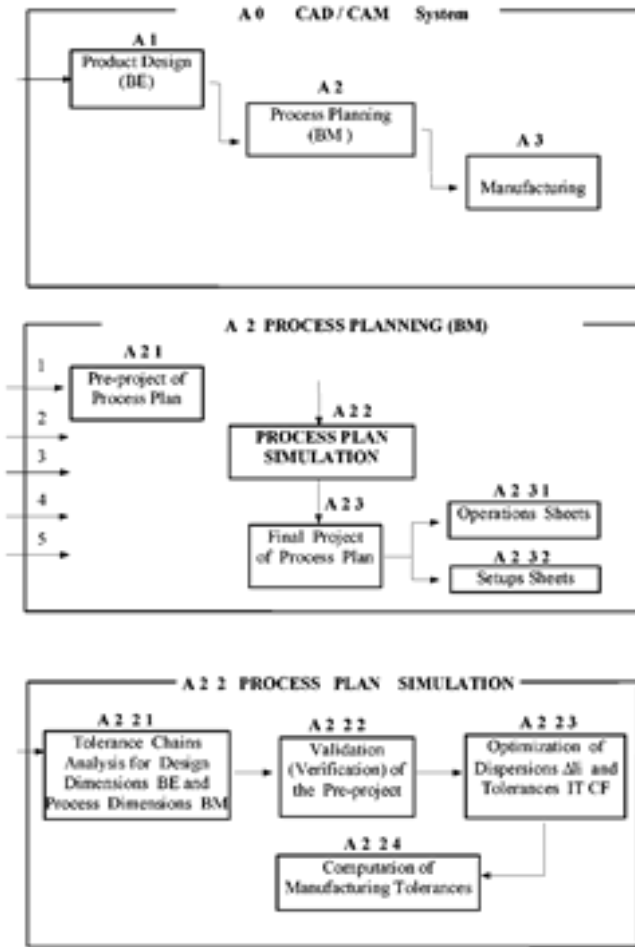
A 0 CAD / CAM System

A 1
Product Design (BE)

A 2
Process Planning (BM)

A 3
Manufacturing

A 2 PROCESS PLANNING (BM)

1

2

3

4

5

A 2 1
Pre-project of Process Plan

A 2 2
PROCESS PLAN SIMULATION

A 2 3
Final Project of Process Plan

A 2 3 1
Operations Sheets

A 2 3 2
Setups Sheets

A 2 2 PROCESS PLAN SIMULATION

A 2 2 1
Tolerance Chains Analysis for Design Dimensions BE and Process Dimensions BM

A 2 2 2
Validation (Verification) of the Pre-project

A 2 2 3
Optimization of Dispersions $\Delta li$ and Tolerances IT CF

A 2 2 4
Computation of Manufacturing Tolerances